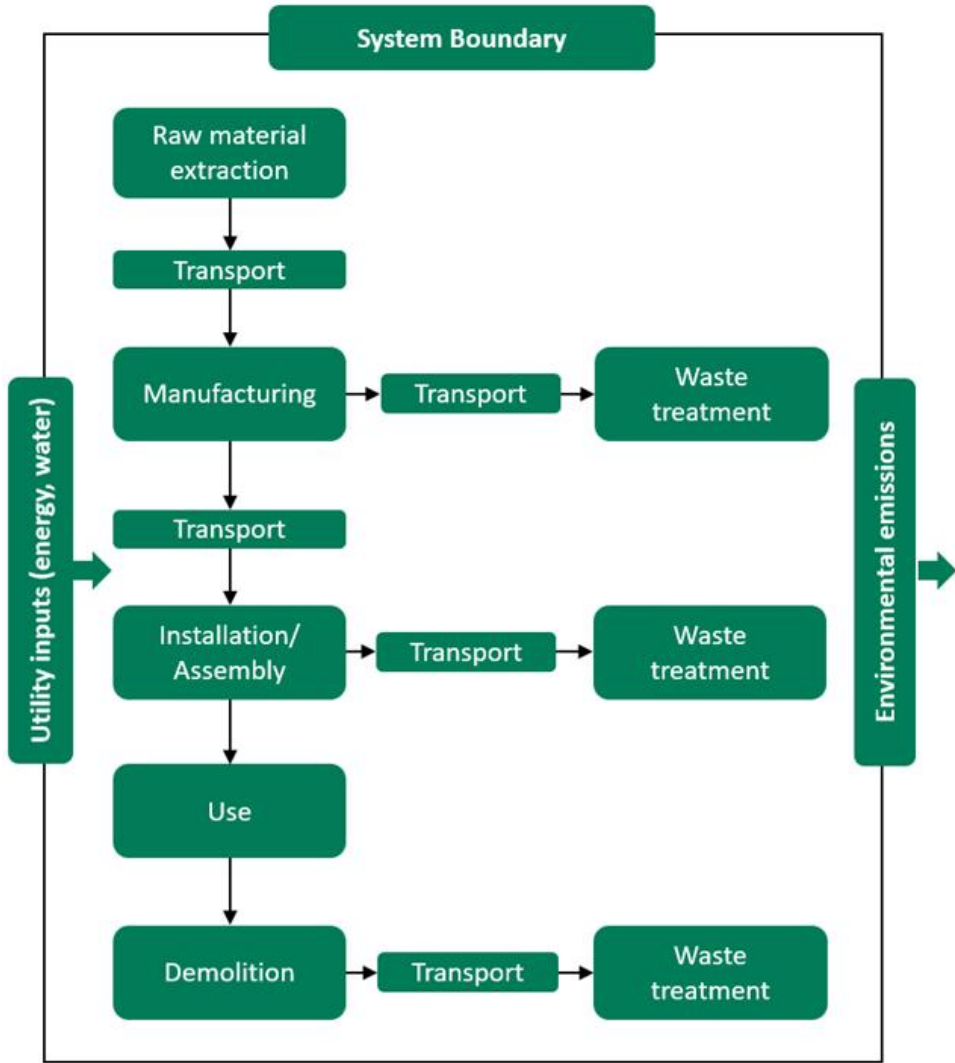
System Boundary

Utility inputs (energy, water)

Raw material extraction

Transport

Manufacturing

Transport

Waste treatment

Transport

Installation/ Assembly

Transport

Waste treatment

Use

Demolition

Transport

Waste treatment

Environmental emissions